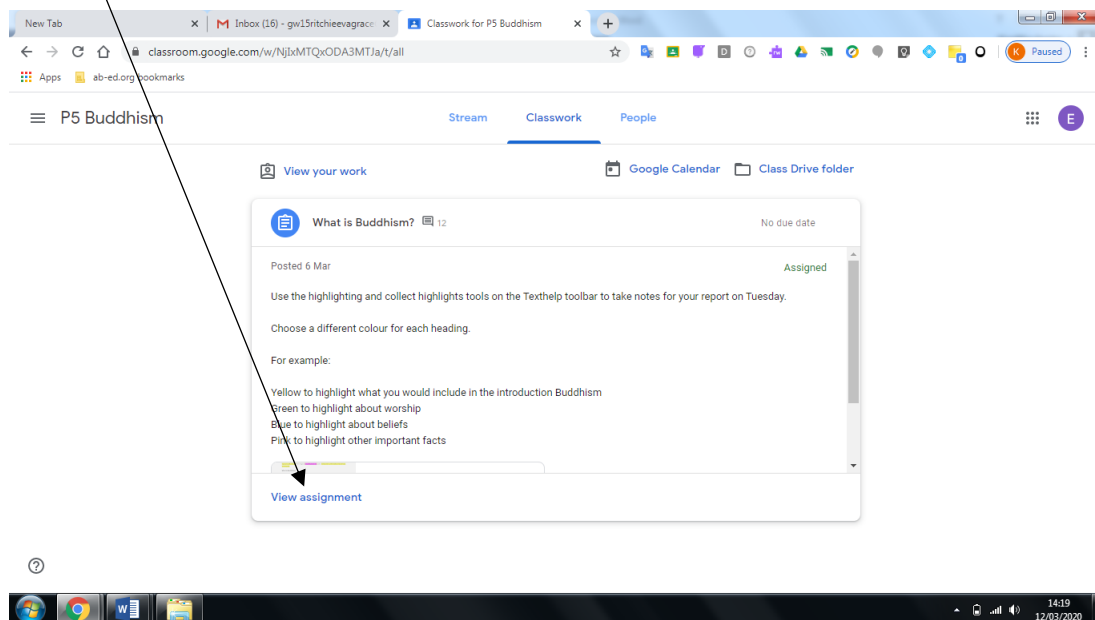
New Tab
Inbox (16) - gw15ritchieevagrace
Classwork for P5 Buddhism
classroom.google.com/w/NjIxMTQxODA3MTJa/t/all
Paused
Apps
ab-ed.org bookmarks

P5 Buddhism
Stream
Classwork
People
E

View your work
Google Calendar
Class Drive folder

What is Buddhism? 12
No due date

Posted 6 Mar
Assigned

Use the highlighting and collect highlights tools on the Texthelp toolbar to take notes for your report on Tuesday.

Choose a different colour for each heading.

For example:

Yellow to highlight what you would include in the introduction Buddhism
Green to highlight about worship
Blue to highlight about beliefs
Pink to highlight other important facts

View assignment

14:19
12/03/2020